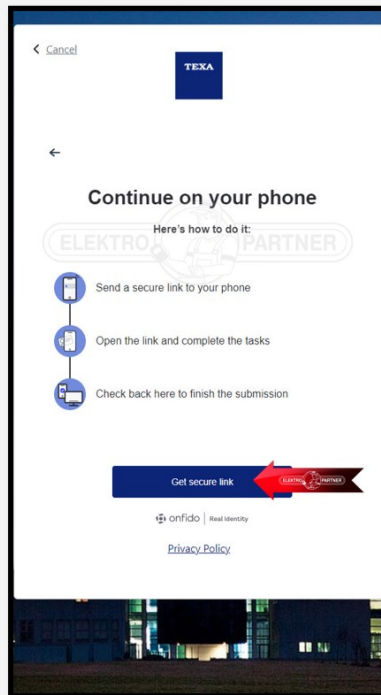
< Cancel

TEXA

←

Continue on your phone

Here's how to do it:

ELEKTRO PARTNER

Send a secure link to your phone

Open the link and complete the tasks

Check back here to finish the submission

Get secure link

ELEKTRO PARTNER

onfido | Real Identity

Privacy Policy